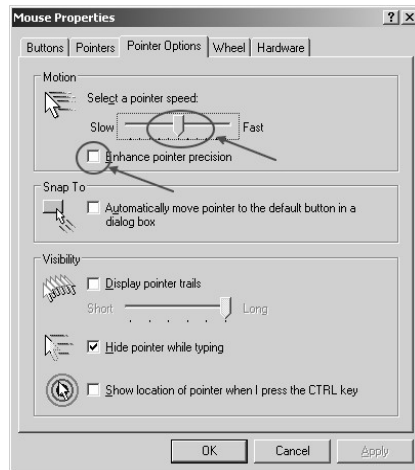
Mouse Properties

?

X

Buttons | Pointers | Pointer Options | Wheel | Hardware

Motion

Select a pointer speed:

Slow

Fast

Enhance pointer precision

Snap To

Automatically move pointer to the default button in a dialog box

Visibility

Display pointer trails

Short

Long

Hide pointer while typing

Show location of pointer when I press the CTRL key

OK

Cancel

Apply